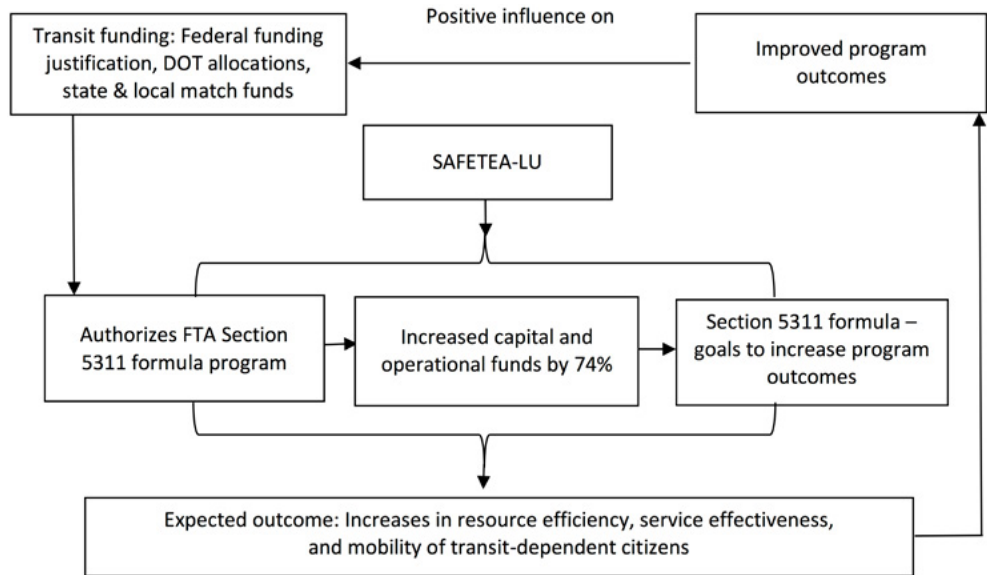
Positive influence on

Transit funding: Federal funding justification, DOT allocations, state & local match funds

Improved program outcomes

SAFETEA-LU

Authorizes FTA Section 5311 formula program

Increased capital and operational funds by 74%

Section 5311 formula – goals to increase program outcomes

Expected outcome: Increases in resource efficiency, service effectiveness, and mobility of transit-dependent citizens